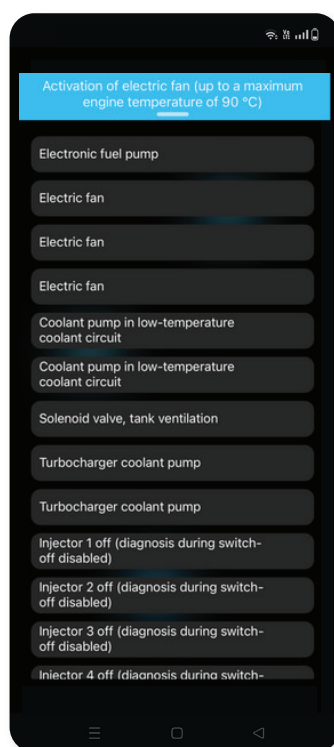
Activation of electric fan (up to a maximum engine temperature of 90 °C)

Electronic fuel pump

Electric fan

Electric fan

Electric fan

Coolant pump in low-temperature coolant circuit

Coolant pump in low-temperature coolant circuit

Solenoid valve, tank ventilation

Turbocharger coolant pump

Turbocharger coolant pump

Injector 1 off (diagnosis during switch-off disabled)

Injector 2 off (diagnosis during switch-off disabled)

Injector 3 off (diagnosis during switch-off disabled)

Injector 4 off (diagnosis during switch-